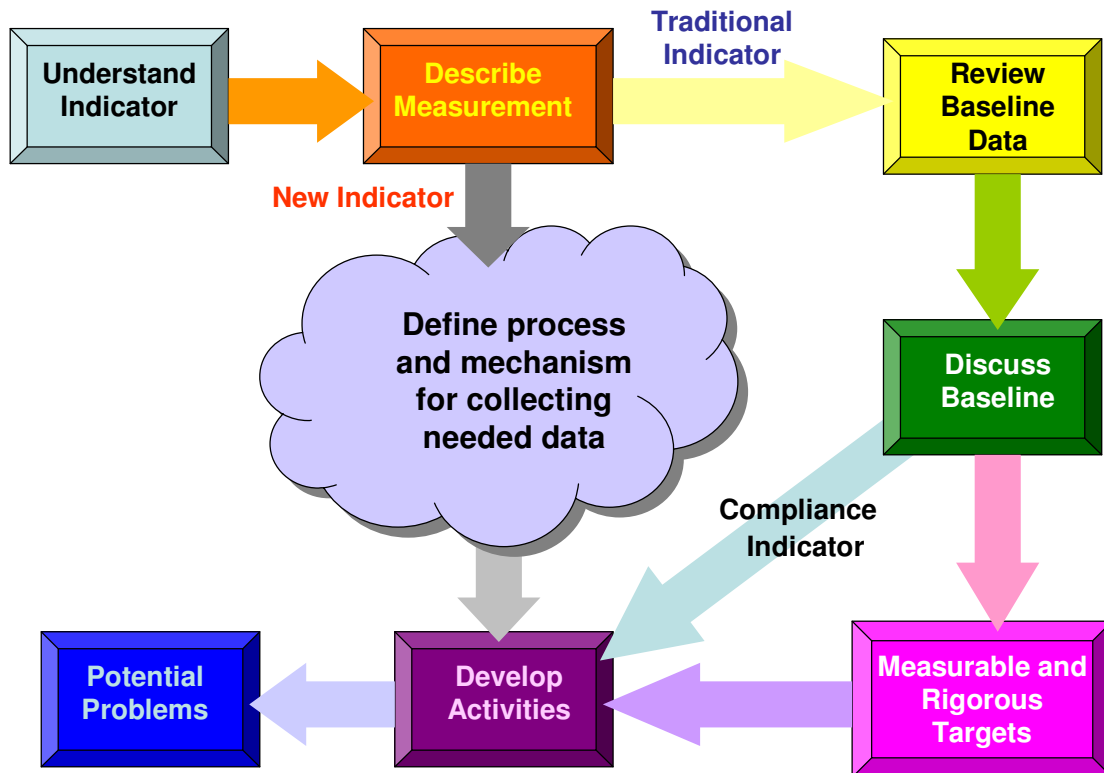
Understand Indicator

Describe Measurement

Traditional Indicator

Review Baseline Data

New Indicator

Define process and mechanism for collecting needed data

Discuss Baseline

Compliance Indicator

Potential Problems

Develop Activities

Measurable and Rigorous Targets